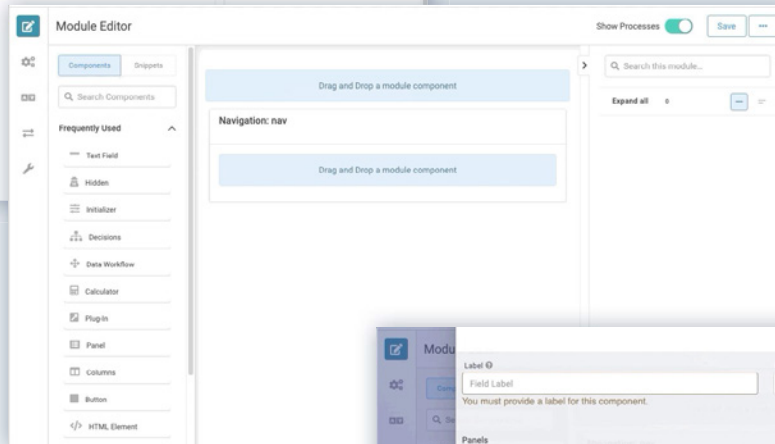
Module Editor

Show Processes

Save

···

Components

Snippets

Search Components

Frequently Used

Text Field

Hidden

Initializer

Decisions

Data Workflow

Calculator

Plug-In

Panel

Columns

Button

HTML Element

Drag and Drop a module component

Navigation: nav

Drag and Drop a module component

Search this module...

Expand all

0

Modu

Comp

Se

Label

Field Label

You must provide a label for this component.

Panels